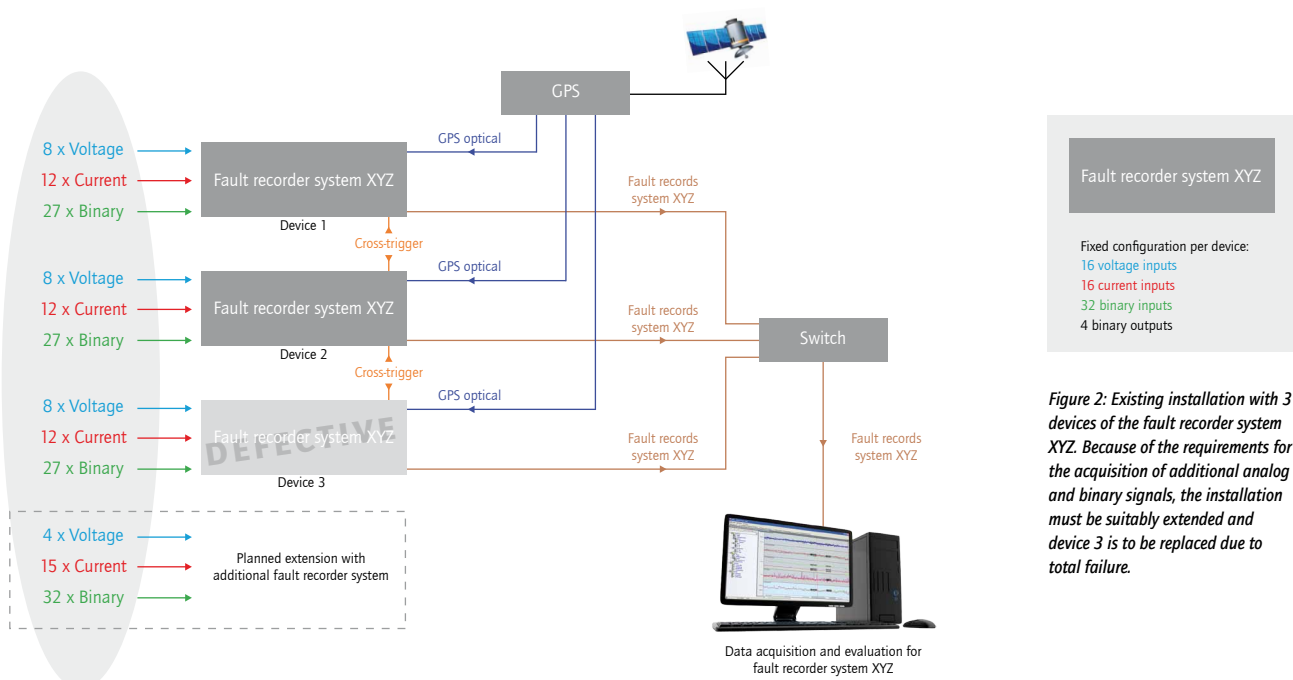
GPS

GPS optical

8 x Voltage
12 x Current
27 x Binary

Fault recorder system XYZ

Device 1

Fault records system XYZ

Cross-trigger

GPS optical

8 x Voltage
12 x Current
27 x Binary

Fault recorder system XYZ

Device 2

Fault records system XYZ

Switch

Cross-trigger

GPS optical

8 x Voltage
12 x Current
27 x Binary

Fault recorder system XYZ

DEFECTIVE

Device 3

Fault records system XYZ

Fault records system XYZ

4 x Voltage
15 x Current
32 x Binary

Planned extension with additional fault recorder system

Data acquisition and evaluation for fault recorder system XYZ

Fault recorder system XYZ

Fixed configuration per device:
16 voltage inputs
16 current inputs
32 binary inputs
4 binary outputs

Figure 2: Existing installation with 3 devices of the fault recorder system XYZ. Because of the requirements for the acquisition of additional analog and binary signals, the installation must be suitably extended and device 3 is to be replaced due to total failure.